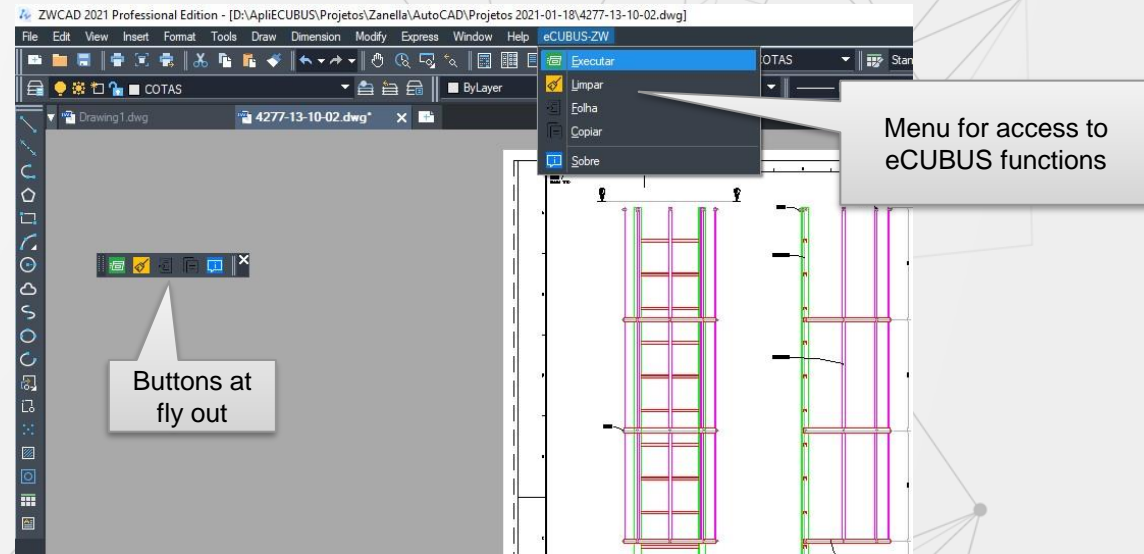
ZWCAD 2021 Professional Edition - [D:\AplìECUBUS\Projetos\Zanella\AutoCAD\Projetos 2021-01-18\4277-13-10-02.dwg]

File Edit View Insert Format Tools Draw Dimension Modify Express Window Help eCUBUS-ZW

COTAS

ByLayer

COTAS

Stan

Drawing1.dwg

4277-13-10-02.dwg*

Executar

Limpar

Folha

Copiar

Sobre

Menu for access to eCUBUS functions

Buttons at fly out